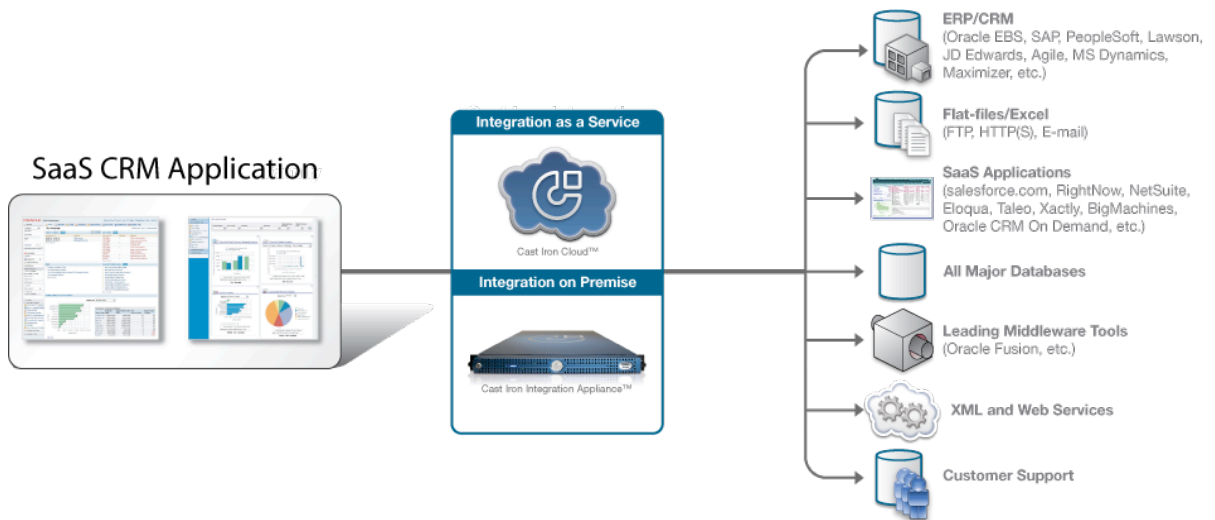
SaaS CRM Application

Integration as a Service

Cast Iron Cloud™

Integration on Premise

Cast Iron Integration Appliance™

ERP/CRM
(Oracle EBS, SAP, PeopleSoft, Lawson, JD Edwards, Agile, MS Dynamics, Maximizer, etc.)

Flat-files/Excel
(FTP, HTTP(S), E-mail)

SaaS Applications
(salesforce.com, RightNow, NetSuite, Eloqua, Taleo, Xactly, BigMachines, Oracle CRM On Demand, etc.)

All Major Databases

Leading Middleware Tools
(Oracle Fusion, etc.)

XML and Web Services

Customer Support